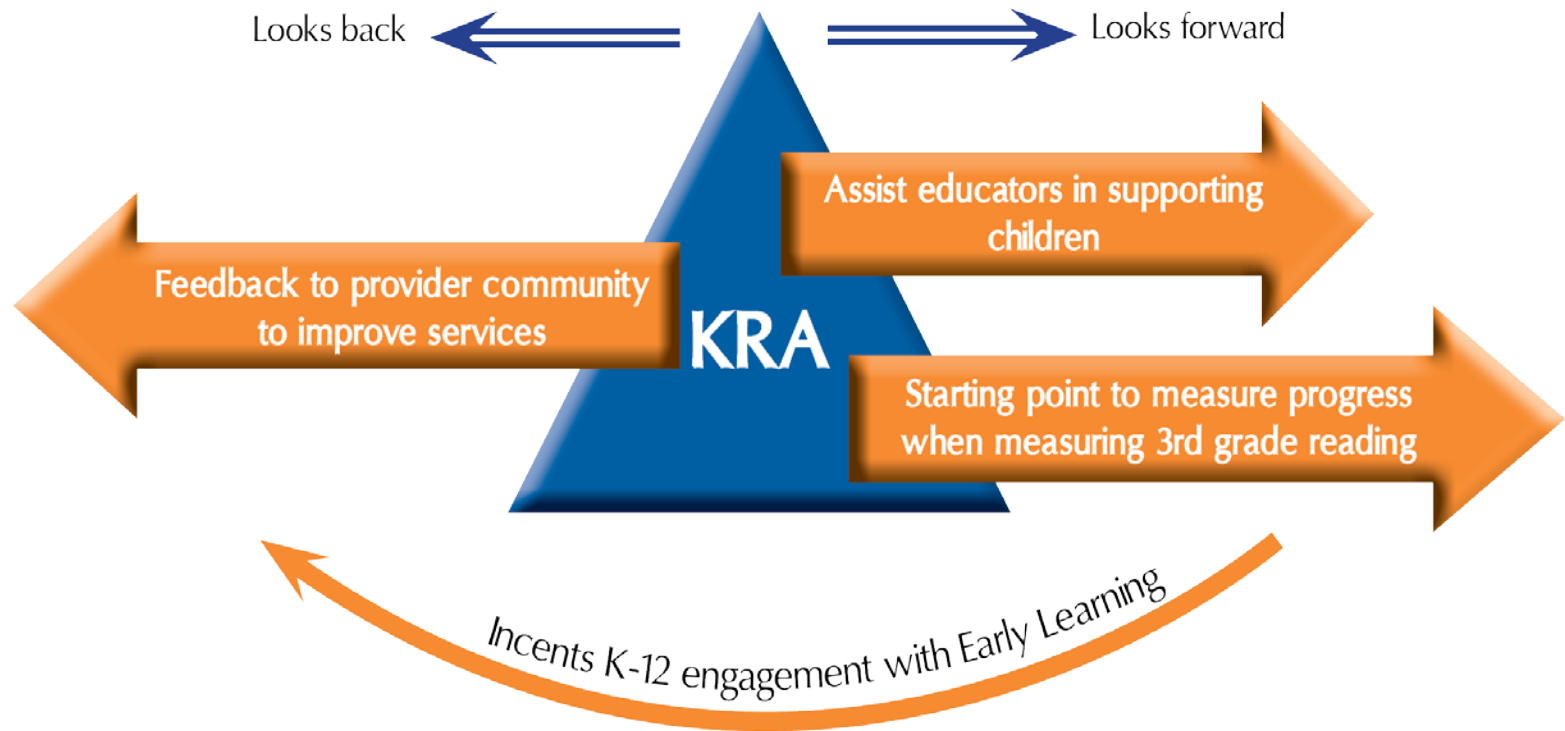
Looks back

Looks forward

Assist educators in supporting children

Feedback to provider community to improve services

KRA

Starting point to measure progress when measuring 3rd grade reading

Incents K-12 engagement with Early Learning